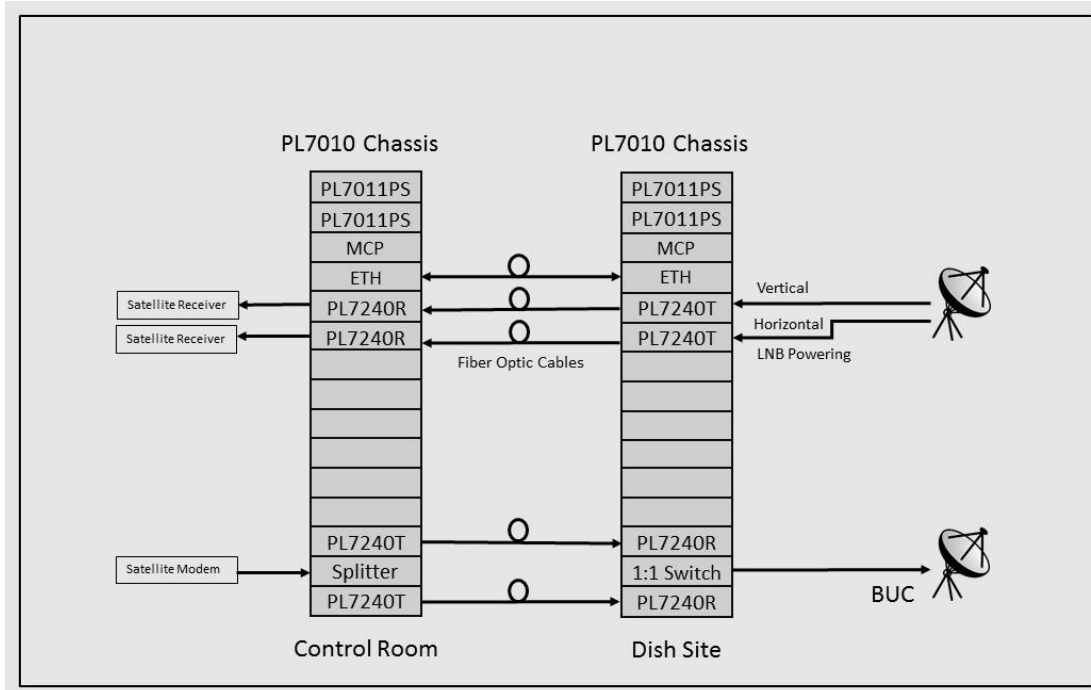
PL7010 Chassis

PL7011PS
PL7011PS
MCP
ETH
PL7240R
PL7240R

PL7240T
Splitter
PL7240T

Control Room

Satellite Receiver
Satellite Receiver
Satellite Modem

Fiber Optic Cables

PL7010 Chassis

PL7011PS
PL7011PS
MCP
ETH
PL7240T
PL7240T

PL7240R
1:1 Switch
PL7240R

Dish Site

Vertical
Horizontal
LNB Powering

BUC